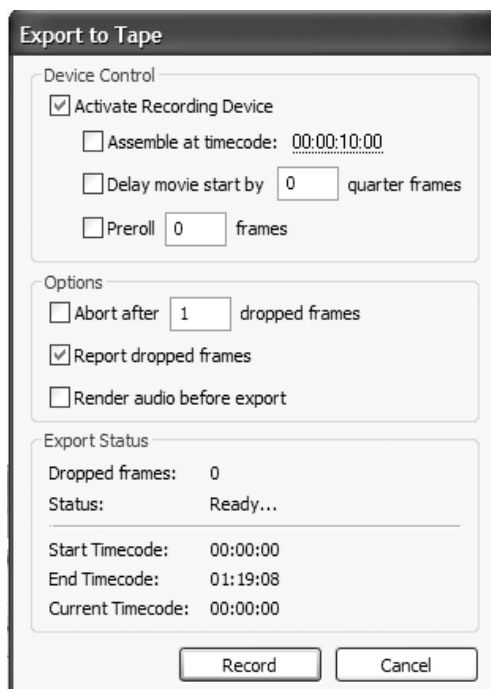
Export to Tape

Device Control
Activate Recording Device
Assemble at timecode: 00:00:10:00
Delay movie start by 0 quarter frames
Preroll 0 frames

Options
Abort after 1 dropped frames
Report dropped frames
Render audio before export

Export Status
Dropped frames: 0
Status: Ready...
Start Timecode: 00:00:00
End Timecode: 01:19:08
Current Timecode: 00:00:00

Record
Cancel